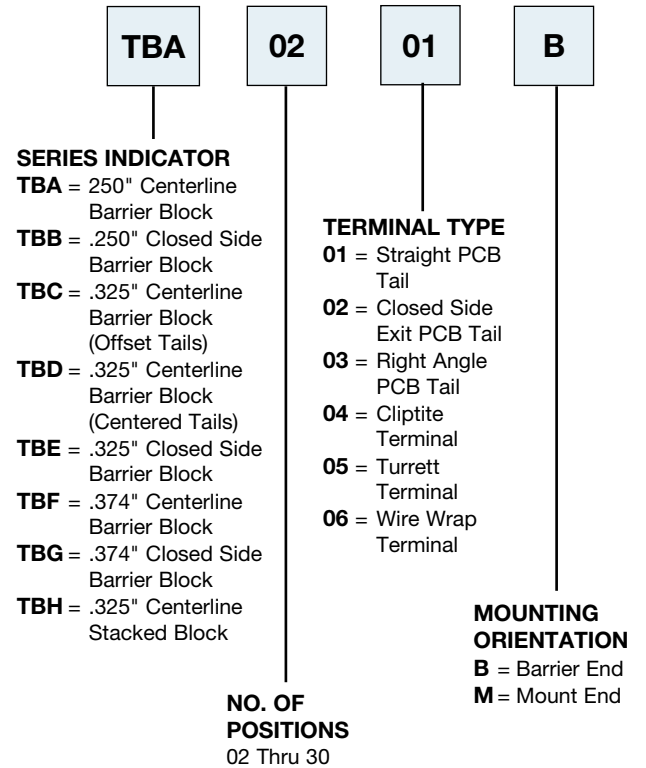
TBA

02

01

B

SERIES INDICATOR
**TBA** = 250" Centerline Barrier Block
**TBB** = .250" Closed Side Barrier Block
**TBC** = .325" Centerline Barrier Block (Offset Tails)
**TBD** = .325" Centerline Barrier Block (Centered Tails)
**TBE** = .325" Closed Side Barrier Block
**TBF** = .374" Centerline Barrier Block
**TBG** = .374" Closed Side Barrier Block
**TBH** = .325" Centerline Stacked Block

TERMINAL TYPE
**01** = Straight PCB Tail
**02** = Closed Side Exit PCB Tail
**03** = Right Angle PCB Tail
**04** = Cliptite Terminal
**05** = Turrett Terminal
**06** = Wire Wrap Terminal

MOUNTING ORIENTATION
**B** = Barrier End
**M** = Mount End

NO. OF POSITIONS
02 Thru 30